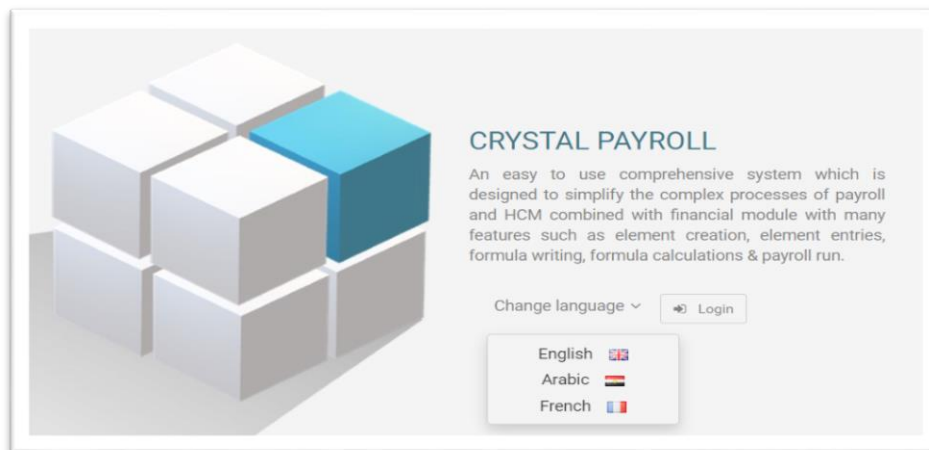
CRYSTAL PAYROLL

An easy to use comprehensive system which is designed to simplify the complex processes of payroll and HCM combined with financial module with many features such as element creation, element entries, formula writing, formula calculations & payroll run.

Change language

Login

English

Arabic

French